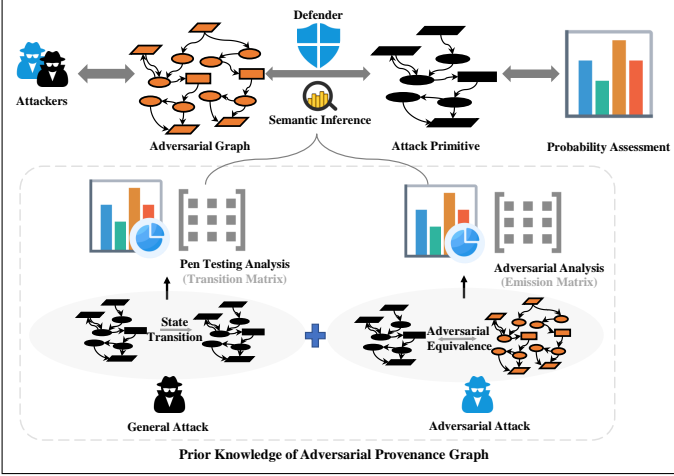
Defender

Attackers

Adversarial Graph

Semantic Inference

Attack Primitive

Probability Assessment

Pen Testing Analysis
(Transition Matrix)

Adversarial Analysis
(Emission Matrix)

State Transition

Adversarial Equivalence

General Attack

Adversarial Attack

Prior Knowledge of Adversarial Provenance Graph